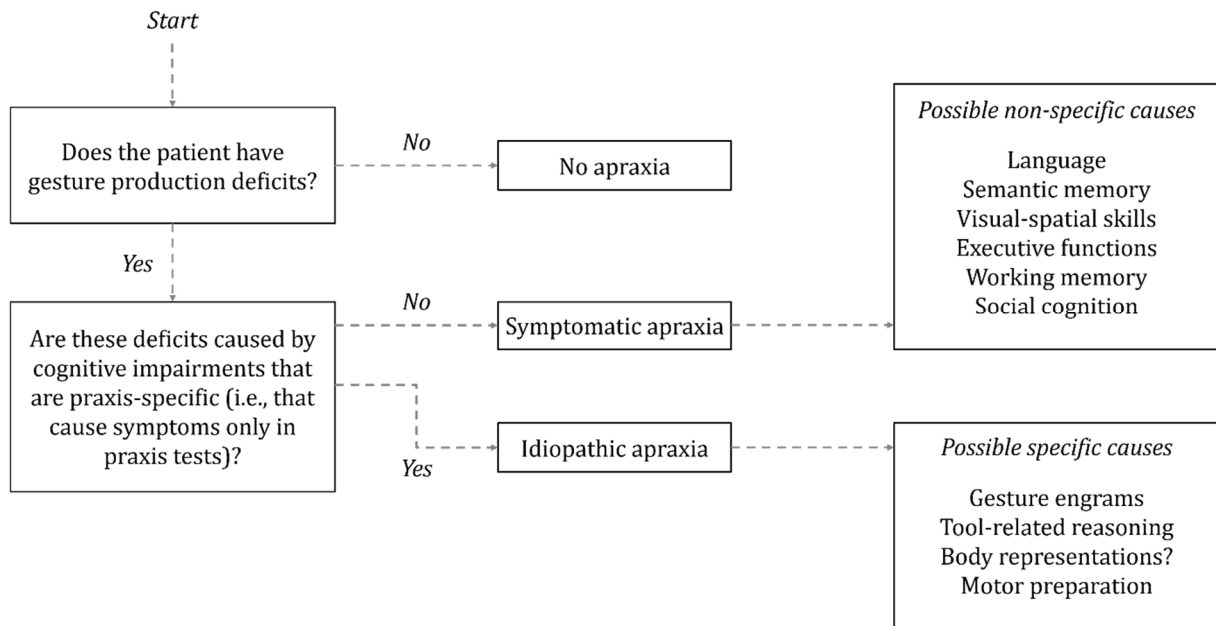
Start

Does the patient have gesture production deficits?

No

No apraxia

Yes

Are these deficits caused by cognitive impairments that are praxis-specific (i.e., that cause symptoms only in praxis tests)?

No

Symptomatic apraxia

Yes

Idiopathic apraxia

Possible non-specific causes

Language
Semantic memory
Visual-spatial skills
Executive functions
Working memory
Social cognition

Possible specific causes

Gesture engrams
Tool-related reasoning
Body representations?
Motor preparation